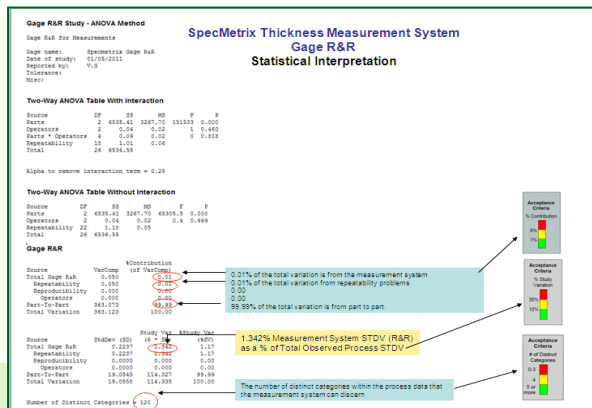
Gage R&R Study - ANOVA Method

Gage R&R for Measurements

Gage name: Specmetrix Gage R&R
Date of study: 01/05/2011
Reported by: V.G
Tolerance:
Misc:

SpecMetrix Thickness Measurement System
Gage R&R
Statistical Interpretation

Two-Way ANOVA Table With Interaction

| Source | DF | SS | MS | F | P |
|---|---|---|---|---|---|
| Parts | 2 | 6535.41 | 3267.70 | 151533 | 0.000 |
| Operators | 2 | 0.04 | 0.02 | 1 | 0.460 |
| Parts * Operators | 4 | 0.09 | 0.02 | 0 | 0.818 |
| Repeatability | 18 | 1.01 | 0.06 | | |
| Total | 26 | 6536.55 | | | |

Alpha to remove interaction term = 0.25

Two-Way ANOVA Table Without Interaction

| Source | DF | SS | MS | F | P |
|---|---|---|---|---|---|
| Parts | 2 | 6535.41 | 3267.70 | 65305.5 | 0.000 |
| Operators | 2 | 0.04 | 0.02 | 0.4 | 0.669 |
| Repeatability | 22 | 1.10 | 0.05 | | |
| Total | 26 | 6536.55 | | | |

Gage R&R

| Source | VarComp | %Contribution (of VarComp) |
|---|---|---|
| Total Gage R&R | 0.050 | 0.01 |
| Repeatability | 0.050 | 0.01 |
| Reproducibility | 0.000 | 0.00 |
| Operators | 0.000 | 0.00 |
| Part-To-Part | 363.073 | 99.99 |
| Total Variation | 363.123 | 100.00 |

0.01% of the total variation is from the measurement system
0.01% of the total variation from repeatability problems
0.00
0.00
99.99% of the total variation is from part to part.

| Source | StdDev (SD) | Study Var (6 * SD) | %Study Var (%SV) |
|---|---|---|---|
| Total Gage R&R | 0.2237 | 1.342 | 1.17 |
| Repeatability | 0.2237 | 1.342 | 1.17 |
| Reproducibility | 0.0000 | 0.000 | 0.00 |
| Operators | 0.0000 | 0.000 | 0.00 |
| Part-To-Part | 19.0545 | 114.327 | 99.99 |
| Total Variation | 19.0558 | 114.335 | 100.00 |

1.342% Measurement System STDV (R&R) as a % of Total Observed Process STDV

Number of Distinct Categories = 120

The number of distinct categories within the process data that the measurement system can discern

Acceptance Criteria
% Contribution
9%
1%

Acceptance Criteria
% Study Variation
30%
10%

Acceptance Criteria
# of Distinct Categories
0-3
4
5 or more